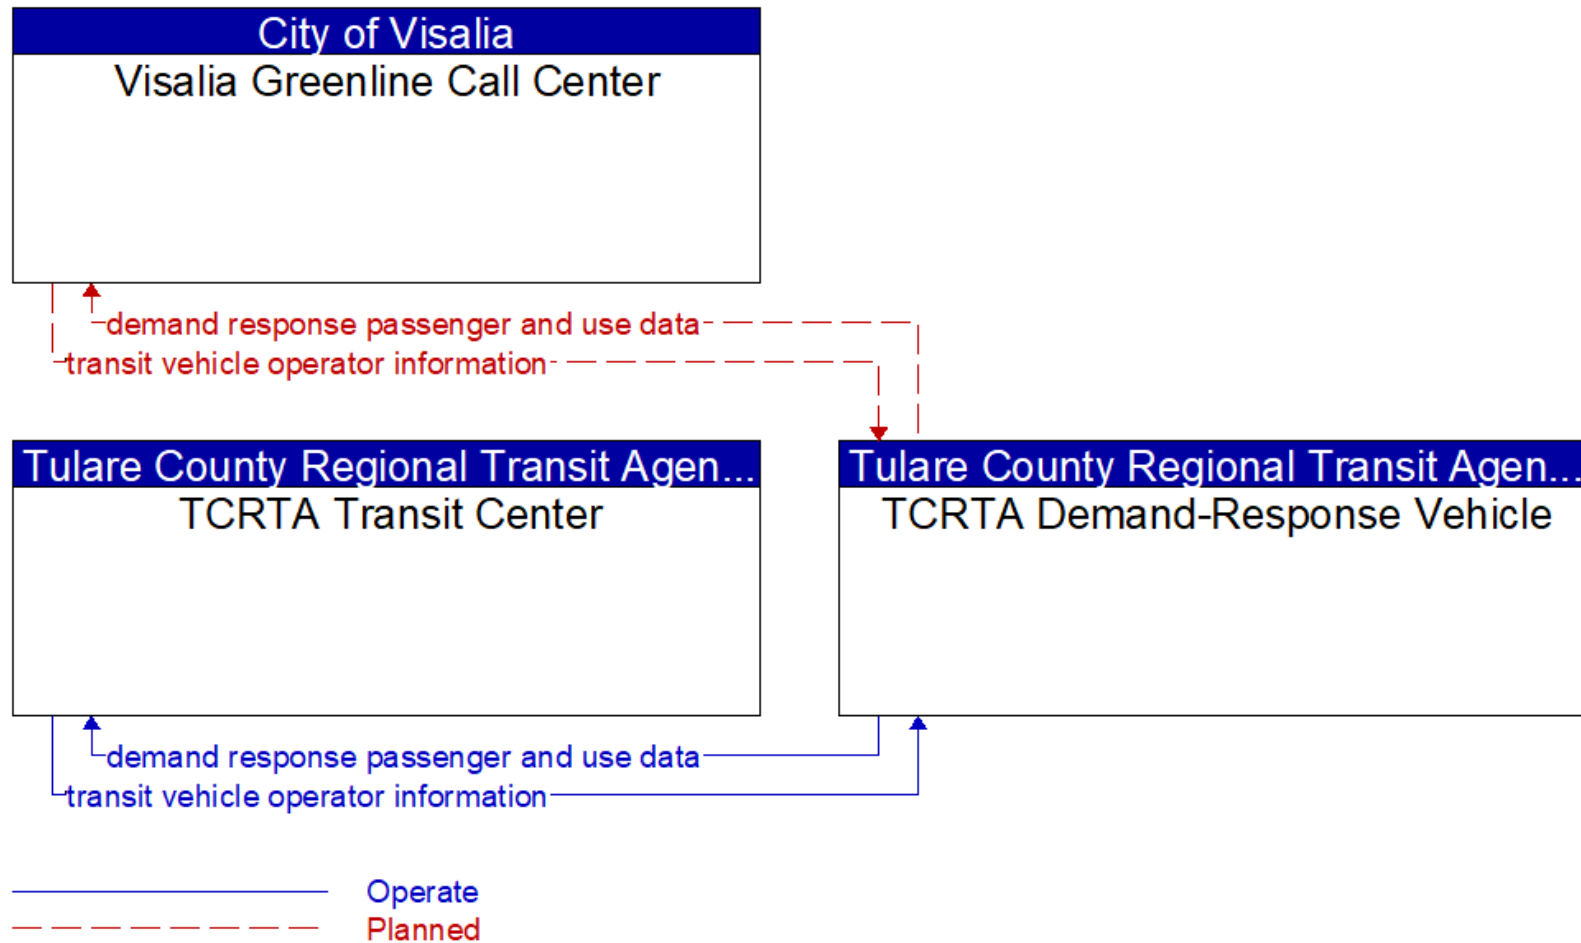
City of Visalia
Visalia Greenline Call Center

demand response passenger and use data
transit vehicle operator information

Tulare County Regional Transit Agen...
TCRTA Transit Center

Tulare County Regional Transit Agen...
TCRTA Demand-Response Vehicle

demand response passenger and use data
transit vehicle operator information

Operate
Planned